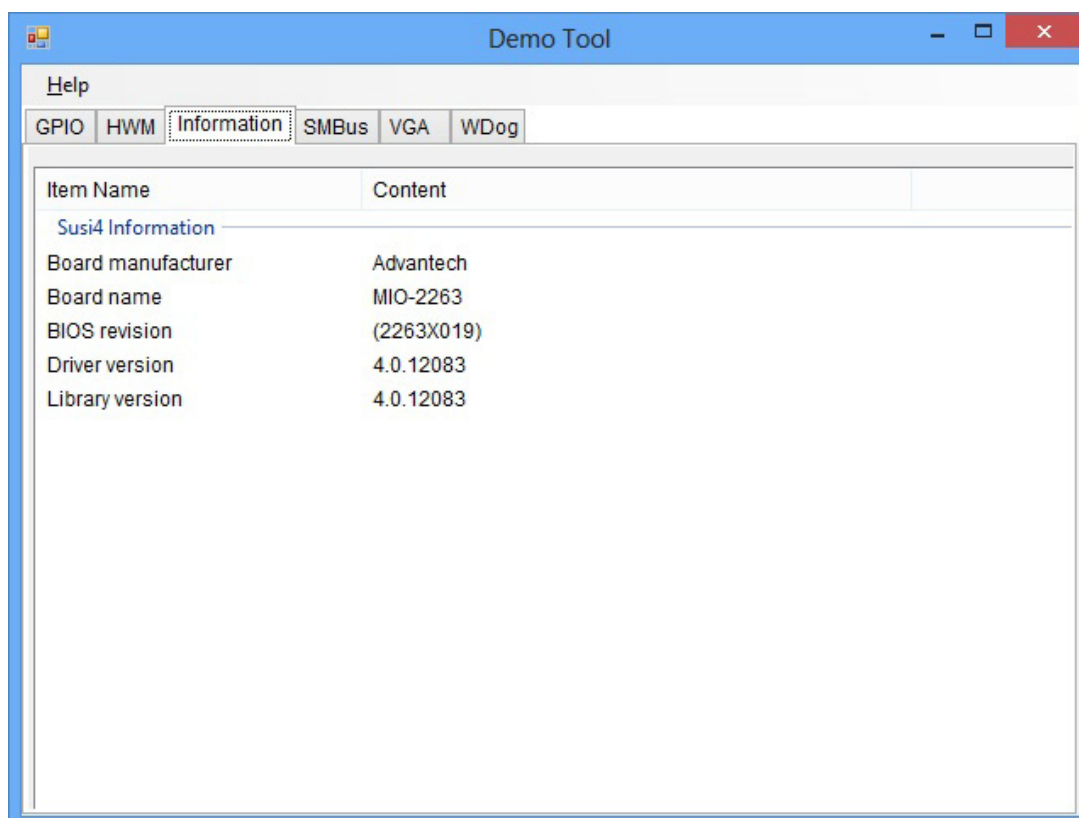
Demo Tool

Help

GPIO | HWM | Information | SMBus | VGA | WDog

| Item Name | Content |
|---|---|
| Susi4 Information | |
| Board manufacturer | Advantech |
| Board name | MIO-2263 |
| BIOS revision | (2263X019) |
| Driver version | 4.0.12083 |
| Library version | 4.0.12083 |